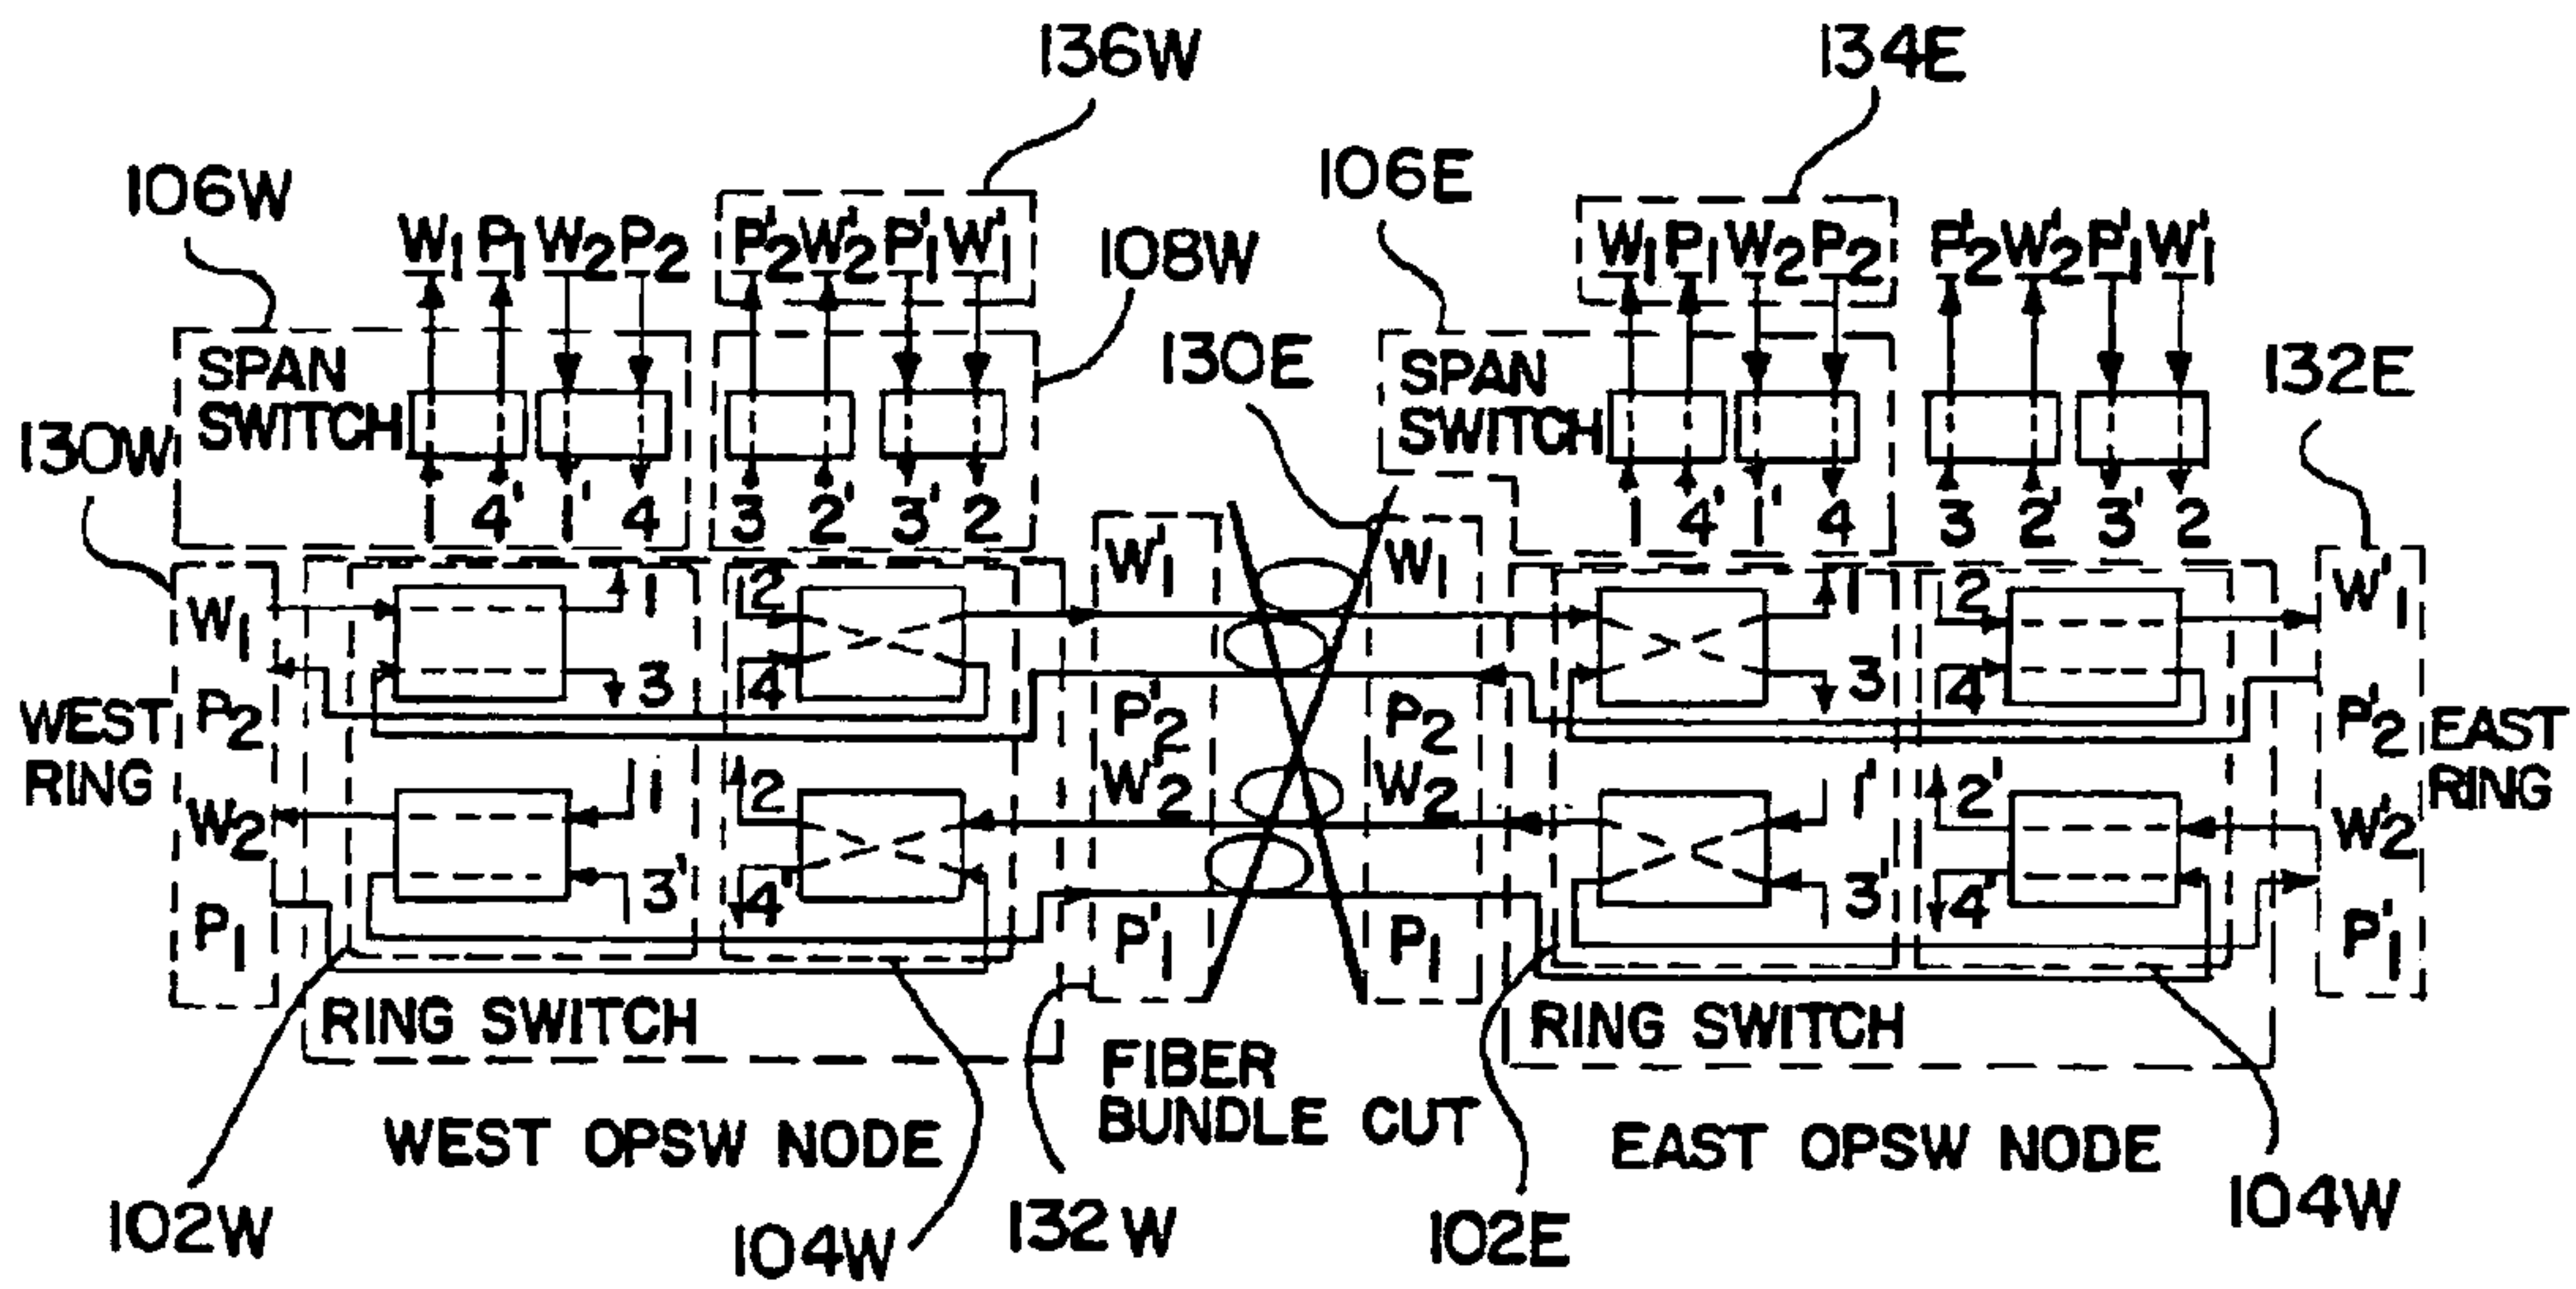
136W

134E

106W

$W_1$ $P_1$ $W_2$ $P_2$ $P_2'$ $W_2'$ $P_1'$ $W_1'$

108W

106E

$W_1$ $P_1$ $W_2$ $P_2$ $P_2'$ $W_2'$ $P_1'$ $W_1'$

130E

132E

SPAN SWITCH

SPAN SWITCH

130W

4' 1' 4 3 2' 3' 2

1 4' 1' 4 3 2' 3' 2

$W_1'$ $W_1$ $W_1'$

$W_1$ 1 2 1 2

WEST RING

$P_2$ 3 4 3 4'

$P_2'$ $P_2$ $P_2'$ EAST RING

$W_2'$ $W_2$

$W_2$ 1 2 1' 2'

$W_2'$

3' 4' 3' 4'

$P_1$ $P_1'$ $P_1$ $P_1'$

RING SWITCH

RING SWITCH

FIBER BUNDLE CUT

WEST OPSW NODE

EAST OPSW NODE

102W

104W

132 W

102E

104W